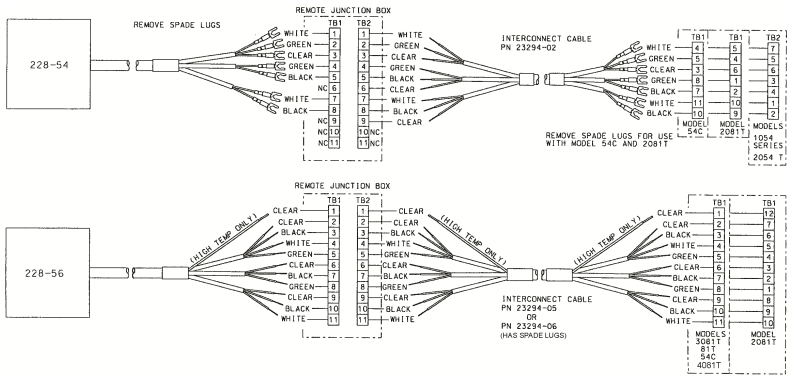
228-54

REMOVE SPADE LUGS

REMOTE JUNCTION BOX

TB1 TB2

WHITE 1 1 WHITE
GREEN 2 2 GREEN
CLEAR 3 3 CLEAR
GREEN 4 4 GREEN
BLACK 5 5 BLACK
NC 6 6 CLEAR
WHITE 7 7 WHITE
BLACK 8 8 BLACK
NC 9 9 CLEAR
NC 10 10 NC
NC 11 11 NC

INTERCONNECT CABLE
PN 23294-02

| | TB1 | TB1 | TB2 |
|---|---|---|---|
| WHITE | 4 | 5 | 7 |
| GREEN | 5 | 4 | 6 |
| CLEAR | 3 | 3 | 5 |
| GREEN | 8 | 1 | 3 |
| BLACK | 7 | 2 | 4 |
| BLACK | 6 | 6 | 2 |
| WHITE | 11 | 10 | 1 |
| BLACK | 10 | 9 | 2 |
| | MODEL 54C | MODEL 2081T | MODELS 1054 SERIES 2054 T |

REMOVE SPADE LUGS FOR USE WITH MODEL 54C AND 2081T

228-56

REMOTE JUNCTION BOX

(HIGH TEMP ONLY)

TB1 TB2

CLEAR 1 1 CLEAR
CLEAR 2 2 CLEAR
BLACK 3 3 BLACK
WHITE 4 4 WHITE
GREEN 5 5 GREEN
CLEAR 6 6 CLEAR
BLACK 7 7 BLACK
GREEN 8 8 GREEN
CLEAR 9 9 CLEAR
BLACK 10 10 BLACK
WHITE 11 11 WHITE

(HIGH TEMP ONLY)

(HIGH TEMP ONLY)

INTERCONNECT CABLE
PN 23294-05
OR
PN 23294-06
(HAS SPADE LUGS)

| | TB1 | |
|---|---|---|
| CLEAR | 1 | 12 |
| CLEAR | 2 | 7 |
| BLACK | 3 | 6 |
| WHITE | 4 | 5 |
| GREEN | 5 | 4 |
| CLEAR | 6 | 3 |
| BLACK | 7 | 2 |
| GREEN | 8 | 1 |
| CLEAR | 9 | 8 |
| BLACK | 10 | 9 |
| WHITE | 11 | 10 |
| | MODELS 3081T 81T 54C 4081T | MODEL 2081T |